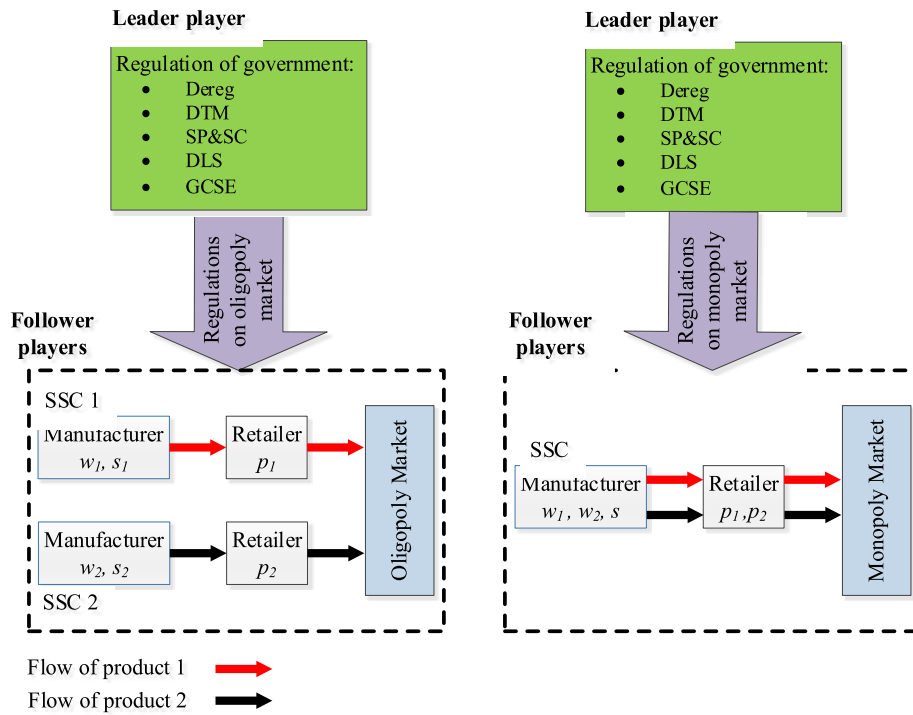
Leader player

Regulation of government:
- Dereg
- DTM
- SP&SC
- DLS
- GCSE

Regulations on oligopoly market

Follower players

SSC 1

Manufacturer $w_1, s_1$

Retailer $p_1$

Oligopoly Market

Manufacturer $w_2, s_2$

Retailer $p_2$

SSC 2

Leader player

Regulation of government:
- Dereg
- DTM
- SP&SC
- DLS
- GCSE

Regulations on monopoly market

Follower players

SSC

Manufacturer $w_1, w_2, s$

Retailer $p_1, p_2$

Monopoly Market

Flow of product 1

Flow of product 2